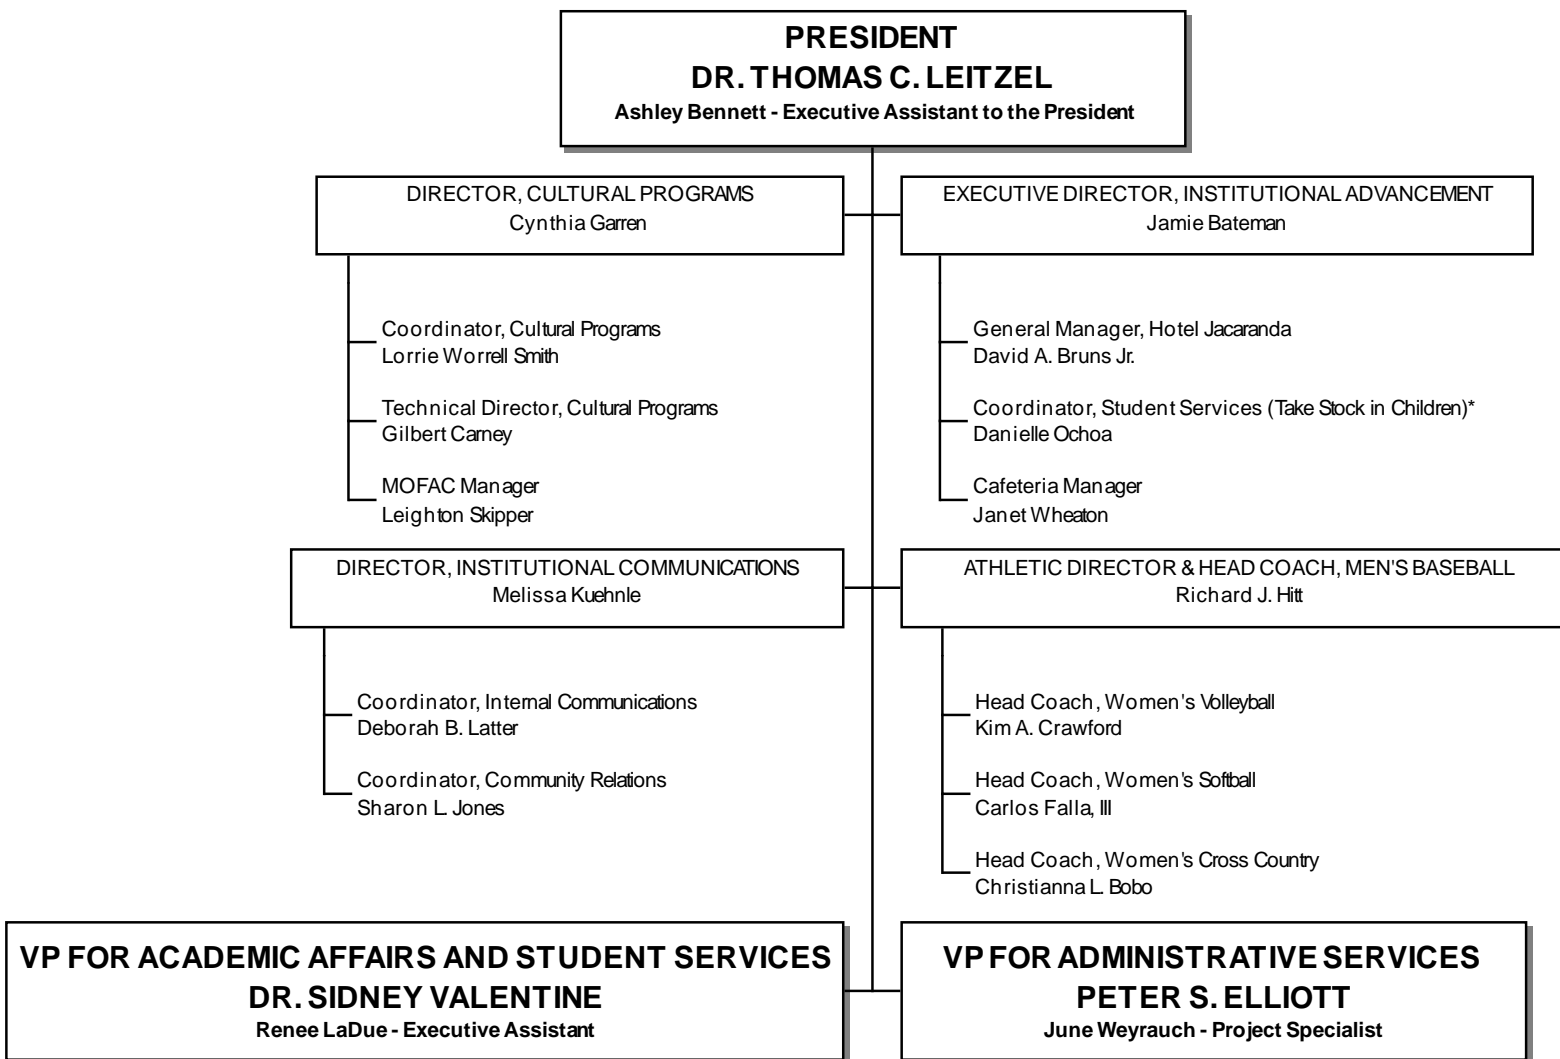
PRESIDENT
DR. THOMAS C. LEITZEL
Ashley Bennett - Executive Assistant to the President

DIRECTOR, CULTURAL PROGRAMS
Cynthia Garren

Coordinator, Cultural Programs
Lorrie Worrell Smith

Technical Director, Cultural Programs
Gilbert Carney

MOFAC Manager
Leighton Skipper

EXECUTIVE DIRECTOR, INSTITUTIONAL ADVANCEMENT
Jamie Bateman

General Manager, Hotel Jacaranda
David A. Bruns Jr.

Coordinator, Student Services (Take Stock in Children)*
Danielle Ochoa

Cafeteria Manager
Janet Wheaton

DIRECTOR, INSTITUTIONAL COMMUNICATIONS
Melissa Kuehnle

Coordinator, Internal Communications
Deborah B. Latter

Coordinator, Community Relations
Sharon L. Jones

ATHLETIC DIRECTOR & HEAD COACH, MEN'S BASEBALL
Richard J. Hitt

Head Coach, Women's Volleyball
Kim A. Crawford

Head Coach, Women's Softball
Carlos Falla, III

Head Coach, Women's Cross Country
Christianna L. Bobo

VP FOR ACADEMIC AFFAIRS AND STUDENT SERVICES
DR. SIDNEY VALENTINE
Renee LaDue - Executive Assistant

VP FOR ADMINISTRATIVE SERVICES
PETER S. ELLIOTT
June Weyrauch - Project Specialist